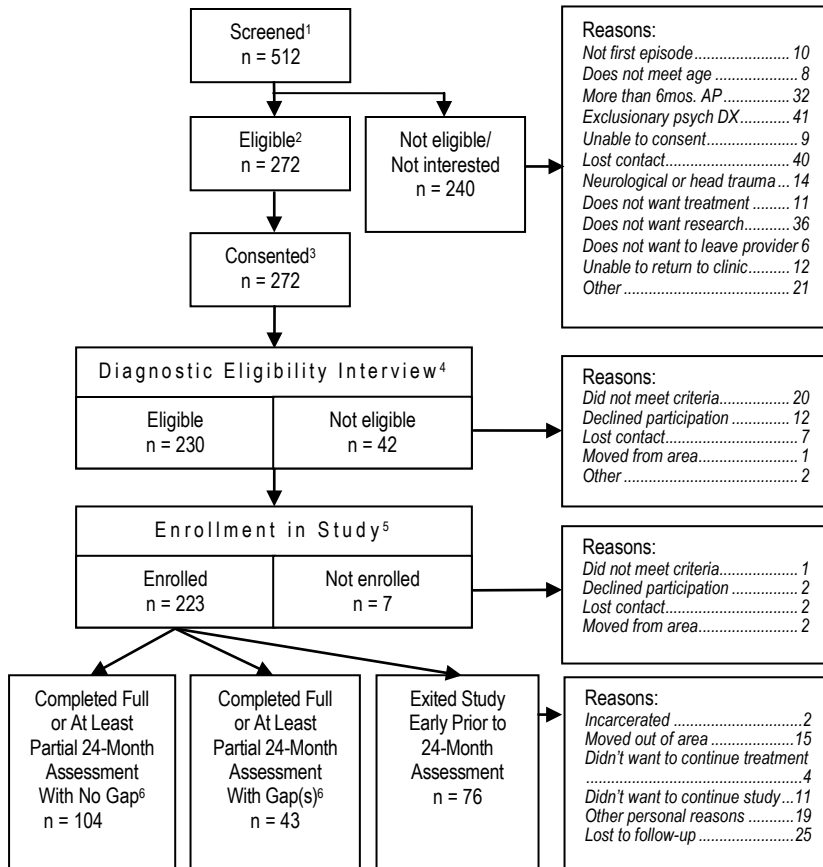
Screened$^1$
n = 512

Eligible$^2$
n = 272

Not eligible/
Not interested
n = 240

Reasons:
Not first episode........................ 10
Does not meet age ...................... 8
More than 6mos. AP .................. 32
Exclusionary psych DX............. 41
Unable to consent........................ 9
Lost contact................................ 40
Neurological or head trauma ... 14
Does not want treatment .......... 11
Does not want research............ 36
Does not want to leave provider 6
Unable to return to clinic.......... 12
Other .......................................... 21

Consented$^3$
n = 272

Diagnostic Eligibility Interview$^4$

Eligible
n = 230

Not eligible
n = 42

Reasons:
Did not meet criteria................. 20
Declined participation .............. 12
Lost contact................................ 7
Moved from area......................... 1
Other ............................................ 2

Enrollment in Study$^5$

Enrolled
n = 223

Not enrolled
n = 7

Reasons:
Did not meet criteria.................. 1
Declined participation ................ 2
Lost contact................................. 2
Moved from area......................... 2

Completed Full or At Least Partial 24-Month Assessment With No Gap$^6$
n = 104

Completed Full or At Least Partial 24-Month Assessment With Gap(s)$^6$
n = 43

Exited Study Early Prior to 24-Month Assessment
n = 76

Reasons:
Incarcerated ................................2
Moved out of area .....................15
Didn't want to continue treatment ..................................................4
Didn't want to continue study...11
Other personal reasons ...........19
Lost to follow-up ......................25